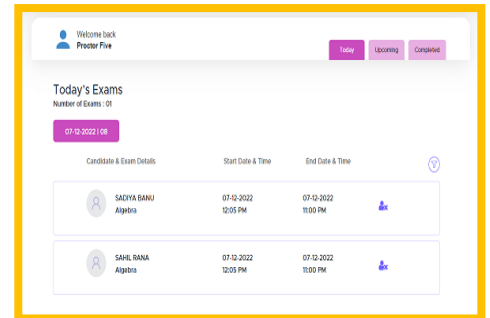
Welcome back
Proctor Five

Today Upcoming Completed

Today's Exams
Number of Exams : 01

07-12-2022 | 08

| Candidate & Exam Details | Start Date & Time | End Date & Time |
|---|---|---|
| SADIYA BANU Algebra | 07-12-2022 12:05 PM | 07-12-2022 11:00 PM |
| SAHIL RANA Algebra | 07-12-2022 12:05 PM | 07-12-2022 11:00 PM |